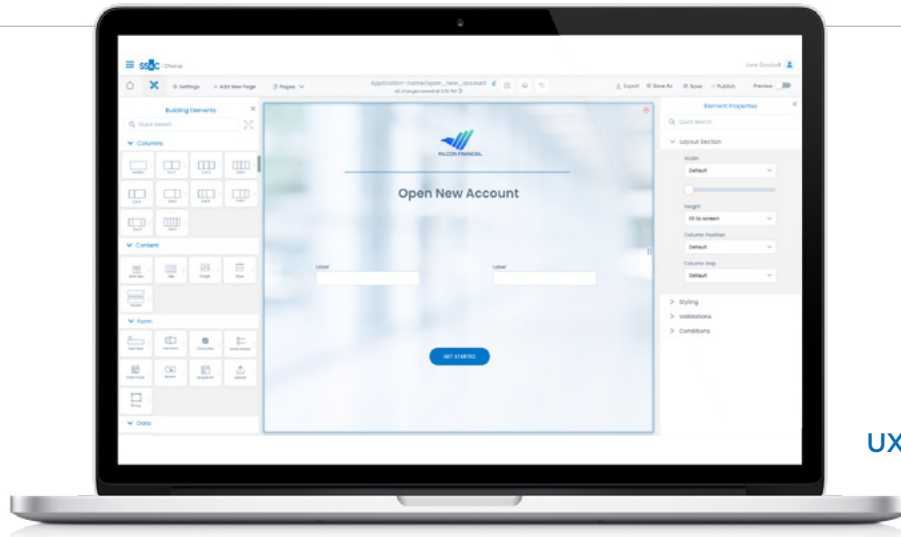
SS&C Chorus

Jane Goodwill

Settings
Add New Page
Pages
Application-name/open_new_account
All changes saved at 2:31 PM
Export
Save As
Save
Publish
Preview

Building Elements
Quick Search
Columns
Content
Rich Text
Title
Image
Grid
Scroll
Form
Text Field
Checkbox
Dropdown
Radio
Upload
Group
Data

FALCON FINANCIAL

Open New Account

Label
Label

GET STARTED

Element Properties
Quick Search
Layout Section
Width
Default
Height
Fill to screen
Column Position
Default
Column Gap
Default
Styling
Validations
Conditions

UX